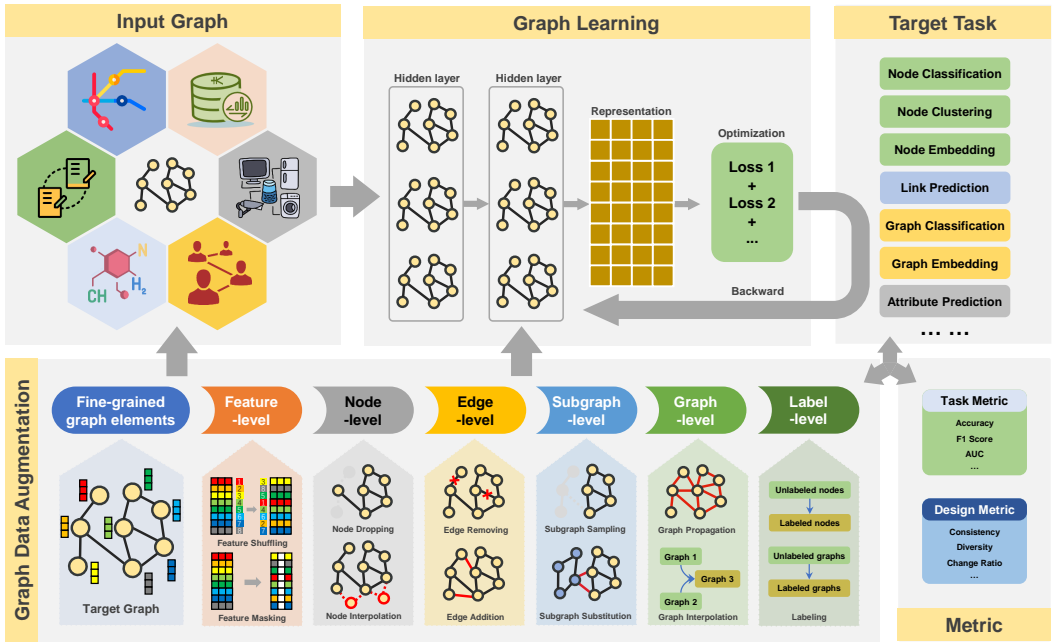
Input Graph

Graph Learning

Target Task

Hidden layer

Hidden layer

Representation

Optimization

Loss 1
+
Loss 2
+
...

Backward

Node Classification

Node Clustering

Node Embedding

Link Prediction

Graph Classification

Graph Embedding

Attribute Prediction

... ...

CH

N

$H_2$

Graph Data Augmentation

Fine-grained graph elements

Feature -level

Node -level

Edge -level

Subgraph -level

Graph -level

Label -level

Target Graph

Feature Shuffling

Feature Masking

Node Dropping

Node Interpolation

Edge Removing

Edge Addition

Subgraph Sampling

Subgraph Substitution

Graph Propagation

Graph 1

Graph 2

Graph 3

Graph Interpolation

Unlabeled nodes

Labeled nodes

Unlabeled graphs

Labeled graphs

Labeling

Task Metric

Accuracy

F1 Score

AUC

...

Design Metric

Consistency

Diversity

Change Ratio

...

Metric